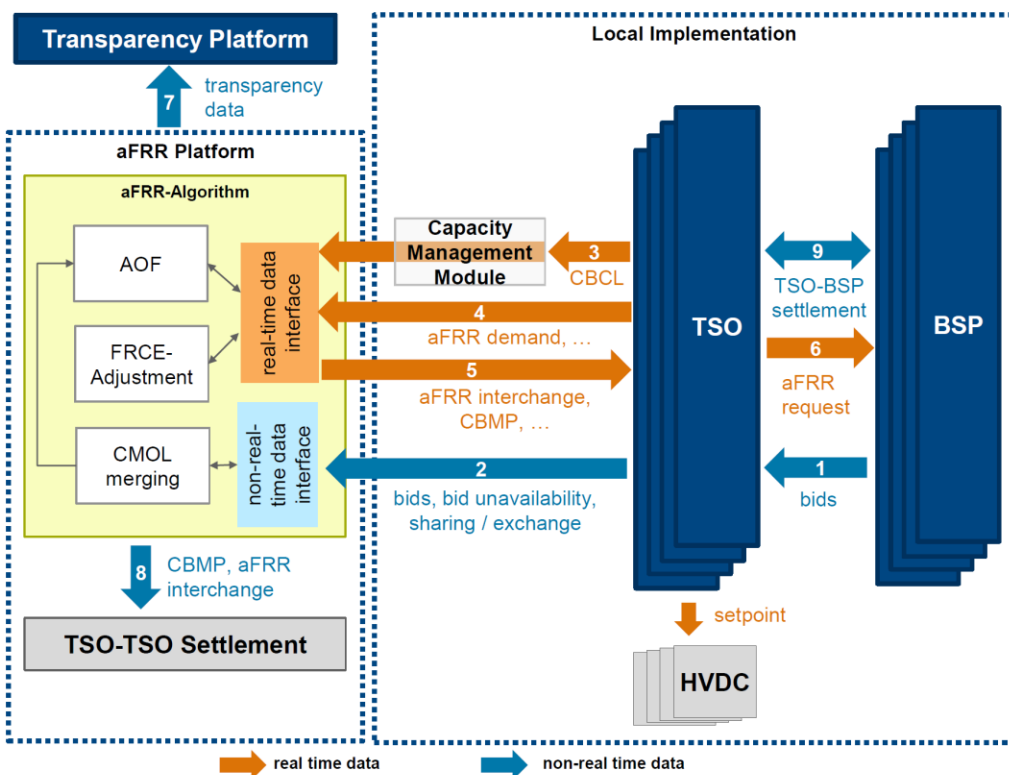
Transparency Platform

7 transparency data

Local Implementation

aFRR Platform

aFRR-Algorithm

AOF

FRCE-Adjustment

CMOL merging

real-time data interface

non-real-time data interface

Capacity Management Module

3 CBCL

4 aFRR demand, …

5 aFRR interchange, CBMP, …

2 bids, bid unavailability, sharing / exchange

TSO

9 TSO-BSP settlement

6 aFRR request

1 bids

BSP

8 CBMP, aFRR interchange

TSO-TSO Settlement

setpoint

HVDC

real time data

non-real time data